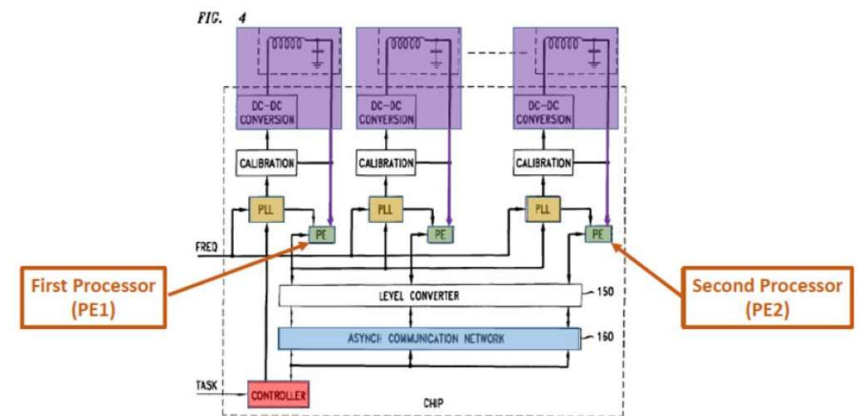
FIG. 4

DC-DC CONVERSION

DC-DC CONVERSION

DC-DC CONVERSION

CALIBRATION

CALIBRATION

CALIBRATION

PLL

PLL

PLL

PE

PE

PE

FREQ

First Processor (PE1)

Second Processor (PE2)

LEVEL CONVERTER

150

ASYNCH COMMUNICATION NETWORK

160

TASK

CONTROLLER

CHIP